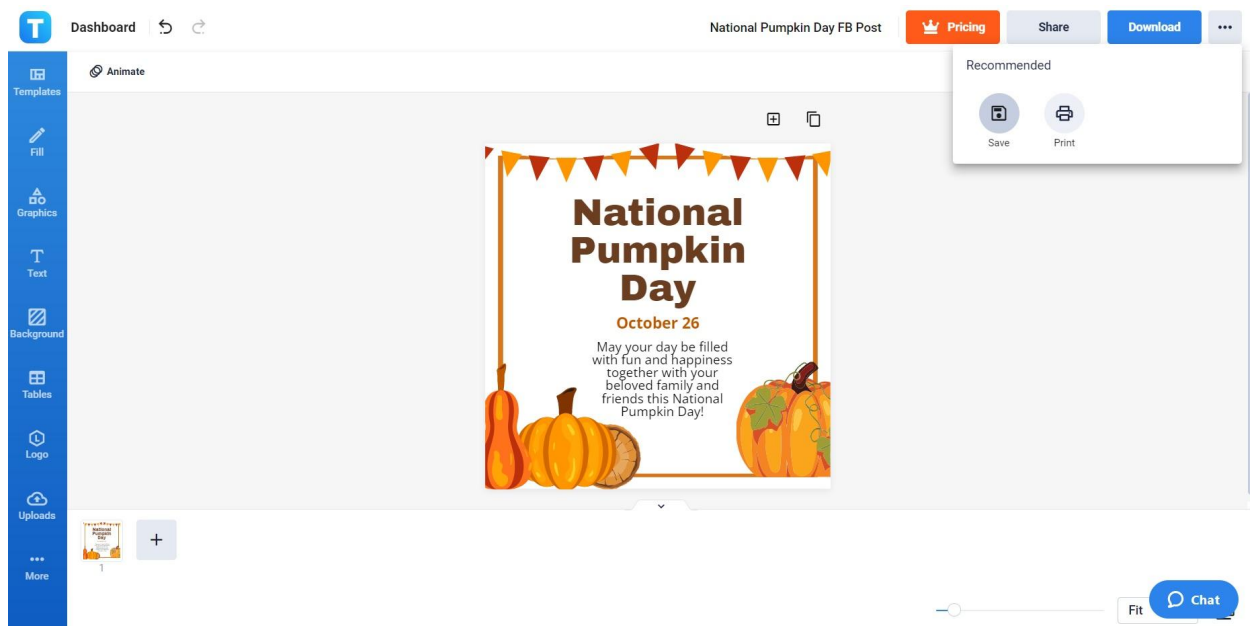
T

Dashboard

National Pumpkin Day FB Post

Pricing

Share

Download

•••

Animate

Recommended

Save

Print

Templates

Fill

Graphics

Text

Background

Tables

Logo

Uploads

More

National Pumpkin Day

October 26

May your day be filled with fun and happiness together with your beloved family and friends this National Pumpkin Day!

1

Fit

Chat